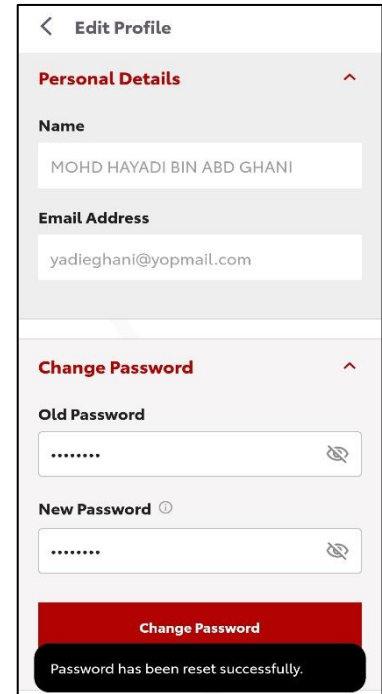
< Edit Profile

Personal Details

Name

MOHD HAYADI BIN ABD GHANI

Email Address

yadieghani@yopmail.com

Change Password

Old Password

••••••••

New Password

••••••••

Change Password

Password has been reset successfully.